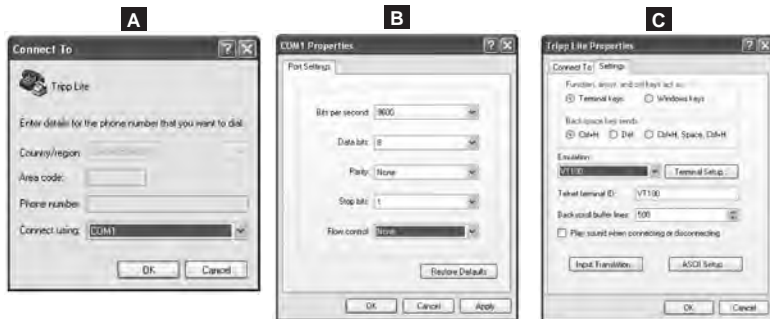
A

Connect To

Tripp Lite

Enter details for the phone number that you want to dial:

Country/region: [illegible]

Area code:

Phone number:

Connect using: COM1

OK Cancel

B

COM1 Properties

Port Settings

Bits per second: 9600

Data bits: 8

Parity: None

Stop bits: 1

Flow control: None

Restore Defaults

OK Cancel Apply

C

Tripp Lite Properties

Connect To Settings

Function, arrow, and ctrl keys act as

Terminal keys Windows keys

Backspace key sends

Ctrl+H Del Ctrl+H, Space, Ctrl+H

Emulation:

VT100 Terminal Setup...

Telnet terminal ID: VT100

Backscroll buffer lines: 500

Play sound when connecting or disconnecting

Input Translation... ASCII Setup...

OK Cancel